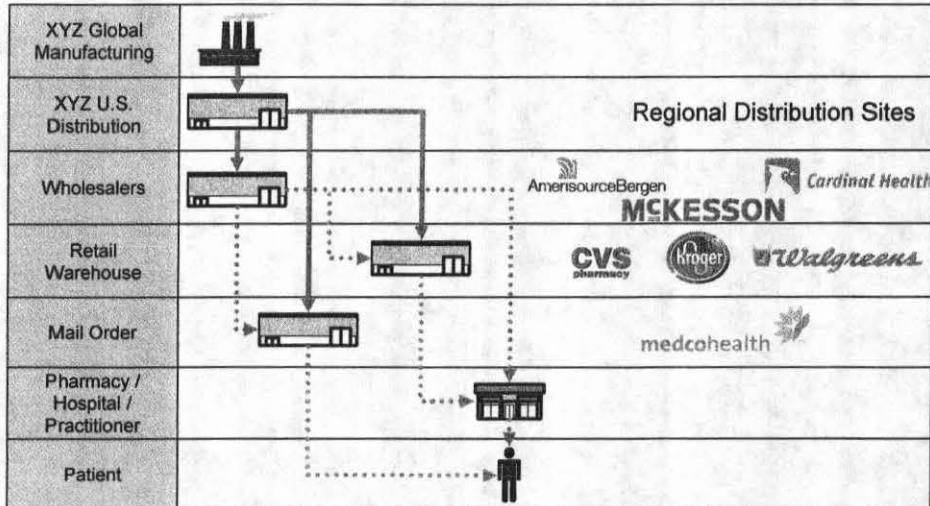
XYZ Global Manufacturing

XYZ U.S. Distribution

Wholesalers

Retail Warehouse

Mail Order

Pharmacy / Hospital / Practitioner

Patient

Regional Distribution Sites

AmerisourceBergen

Cardinal Health

McKESSON

CVS pharmacy

Kroger

Walgreens

medcohealth